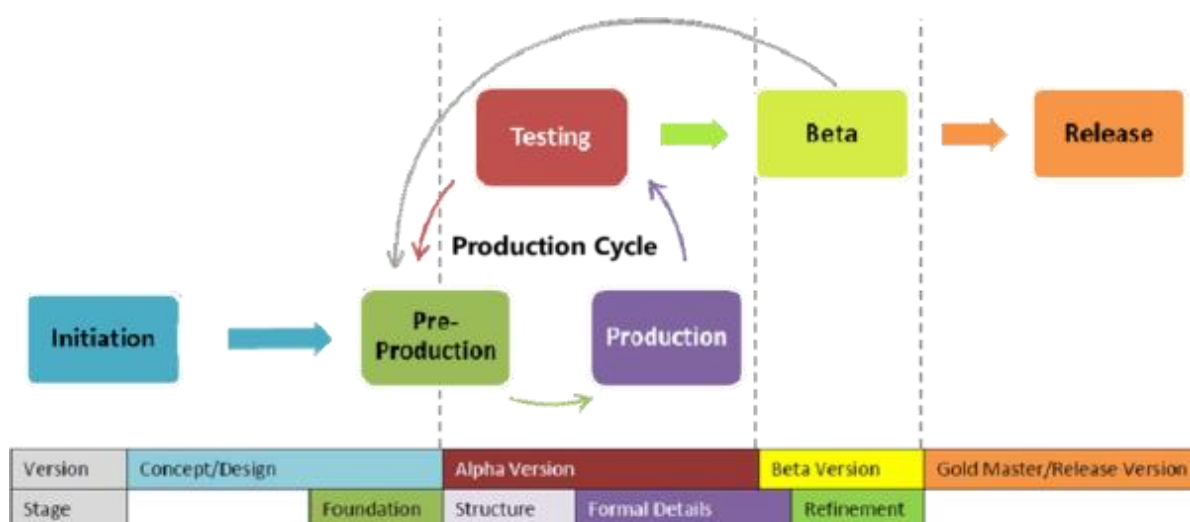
Testing

Beta

Release

Production Cycle

Initiation

Pre-Production

Production

| Version | Concept/Design | | Alpha Version | | Beta Version | Gold Master/Release Version |
|---|---|---|---|---|---|---|
| Stage | | Foundation | Structure | Formal Details | Refinement | |